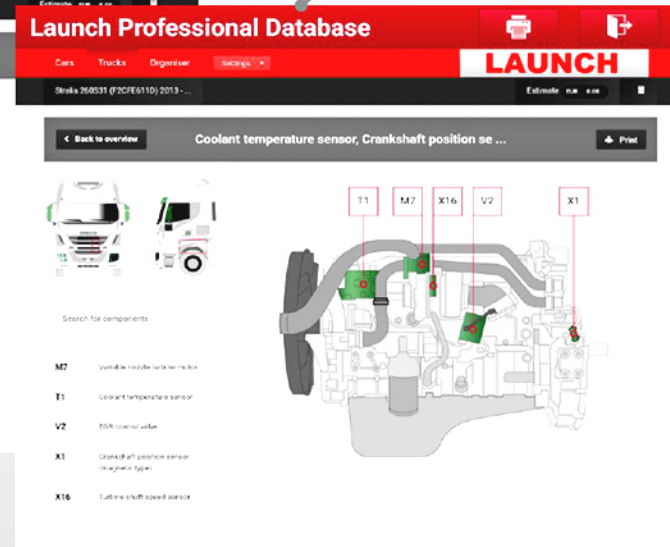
Estimate

Launch Professional Database

LAUNCH

Cars Trucks Degenser Settings

Stralis 260S31 (F2CFE611D) 2013 - ...

Estimate

Back to overview

Coolant temperature sensor, Crankshaft position se ...

Print

T1 M7 X16 V2 X1

Search for components

M7 Variable nozzle turbine motor

T1 Coolant temperature sensor

V2 EGR control valve

X1 Crankshaft position sensor (magnetic type)

X16 Turbine shaft speed sensor